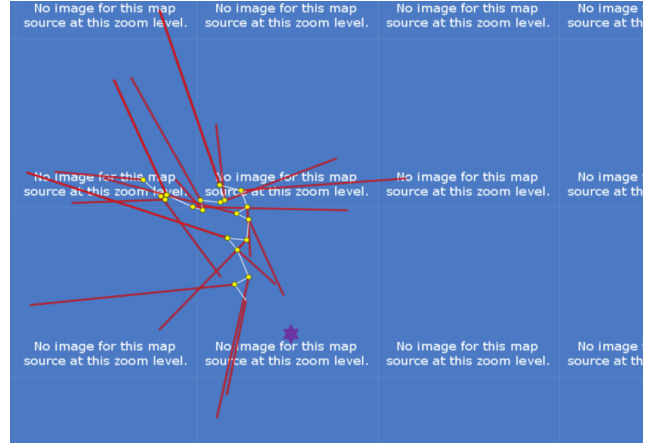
No image for this map source at this zoom level.

No image for this map source at this zoom level.

No image for this map source at this zoom level.

No image for this map source at th

No image for this map source at this zoom level.

No image for this map source at this zoom level.

No image for this map source at this zoom level.

No image f source at th

No image for this map source at this zoom level.

No image for this map source at this zoom level.

No image for this map source at this zoom level.

No image f source at th